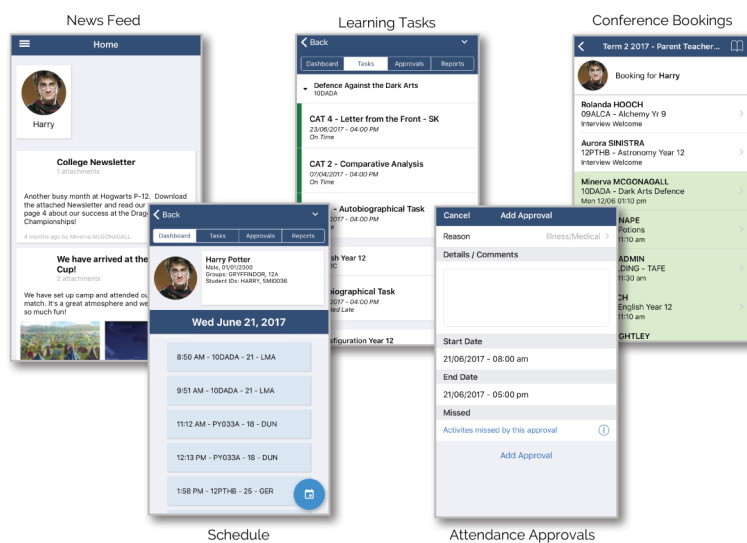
News Feed

Home

Harry

College Newsletter
1 attachments

Another busy month at Hogwarts P-12. Download the attached Newsletter and read our page 4 about our success at the Drago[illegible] Championships!

4 months ago by Minerva McGONAGALL

We have arrived at the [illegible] Cup!
2 attachments

We have set up camp and attended ou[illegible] match. It's a great atmosphere and we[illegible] so much fun!

Learning Tasks

Back

Dashboard | Tasks | Approvals | Reports

Defence Against the Dark Arts
10DADA

CAT 4 - Letter from the Front - SK
23/06/2017 - 04:00 PM
On Time

CAT 2 - Comparative Analysis
07/04/2017 - 04:00 PM
On Time

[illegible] - Autobiographical Task

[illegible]sh Year 12

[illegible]biographical Task
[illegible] - 04:00 PM
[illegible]ted Late

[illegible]figuration Year 12

Conference Bookings

Term 2 2017 - Parent Teacher...

Booking for Harry

Rolanda HOOCH
09ALCA - Alchemy Yr 9
Interview Welcome

Aurora SINISTRA
12PTHB - Astronomy Year 12
Interview Welcome

Minerva McGONAGALL
10DADA - Dark Arts Defence
Mon 12/06 01:10 pm

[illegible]NAPE
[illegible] Potions
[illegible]11:10 am

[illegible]ADMIN
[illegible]LDING - TAFE
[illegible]11:10 am

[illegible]CH
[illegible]English Year 12
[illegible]11:10 am

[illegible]GHTLEY

Back

Dashboard | Tasks | Approvals | Reports

Harry Potter
Male, 01/01/2000
Groups: GRYFFINDOR, 12A
Student IDs: HARRY, SMI003B

Wed June 21, 2017

8:50 AM - 10DADA - 21 - LMA

9:51 AM - 10DADA - 21 - LMA

11:12 AM - PY033A - 18 - DUN

12:13 PM - PY033A - 18 - DUN

1:58 PM - 12PTHB - 25 - GER

Schedule

Cancel | Add Approval

Reason | Illness/Medical

Details / Comments

Start Date
21/06/2017 - 08:00 am

End Date
21/06/2017 - 05:00 pm

Missed
Activites missed by this approval

Add Approval

Attendance Approvals